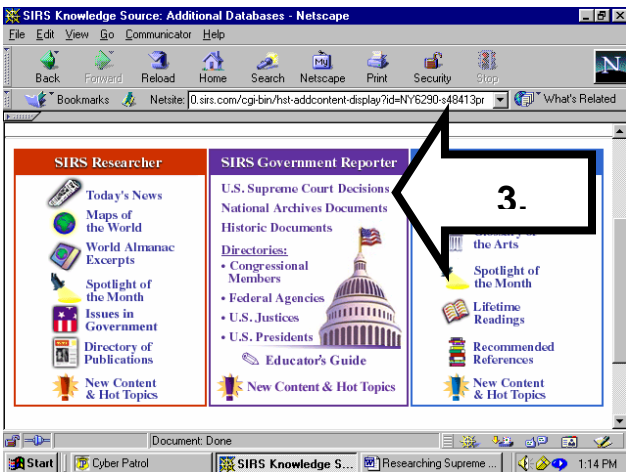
SIRS Knowledge Source: Additional Databases - Netscape

File Edit View Go Communicator Help

Back Forward Reload Home Search Netscape Print Security Stop

Bookmarks Netsite: 0.sirs.com/cgi-bin/hst-addcontent-display?id=NY6290-s48413pr What's Related

SIRS Researcher

Today's News

Maps of the World

World Almanac Excerpts

Spotlight of the Month

Issues in Government

Directory of Publications

New Content & Hot Topics

SIRS Government Reporter

U.S. Supreme Court Decisions

National Archives Documents

Historic Documents

Directories:

• Congressional Members

• Federal Agencies

• U.S. Justices

• U.S. Presidents

Educator's Guide

New Content & Hot Topics

3.

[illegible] the Arts

Spotlight of the Month

Lifetime Readings

Recommended References

New Content & Hot Topics

Document: Done

Start Cyber Patrol SIRS Knowledge S... Researching Supreme ... 1:14 PM